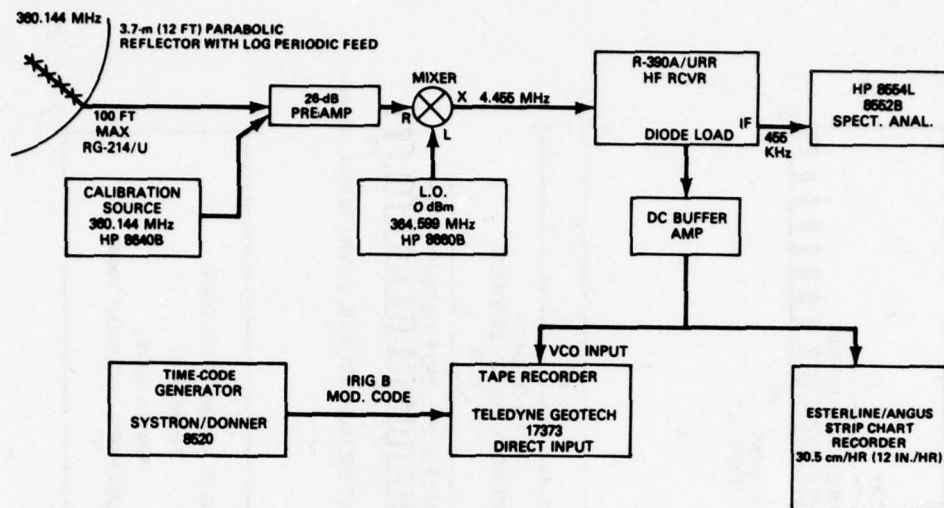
360.144 MHz

3.7-m (12 FT) PARABOLIC REFLECTOR WITH LOG PERIODIC FEED

100 FT MAX RG-214/U

26-dB PREAMP

MIXER

R

X

L

4.455 MHz

R-390A/URR HF RCVR

DIODE LOAD

IF

455 KHz

HP 8554L 8552B SPECT. ANAL.

CALIBRATION SOURCE 360.144 MHz HP 8640B

L.O. 0 dBm 364.599 MHz HP 8660B

DC BUFFER AMP

VCO INPUT

TIME-CODE GENERATOR

SYSTRON/DONNER 8620

IRIG B MOD. CODE

TAPE RECORDER

TELEDYNE GEOTECH 17373 DIRECT INPUT

ESTERLINE/ANGUS STRIP CHART RECORDER 30.5 cm/HR (12 IN./HR)